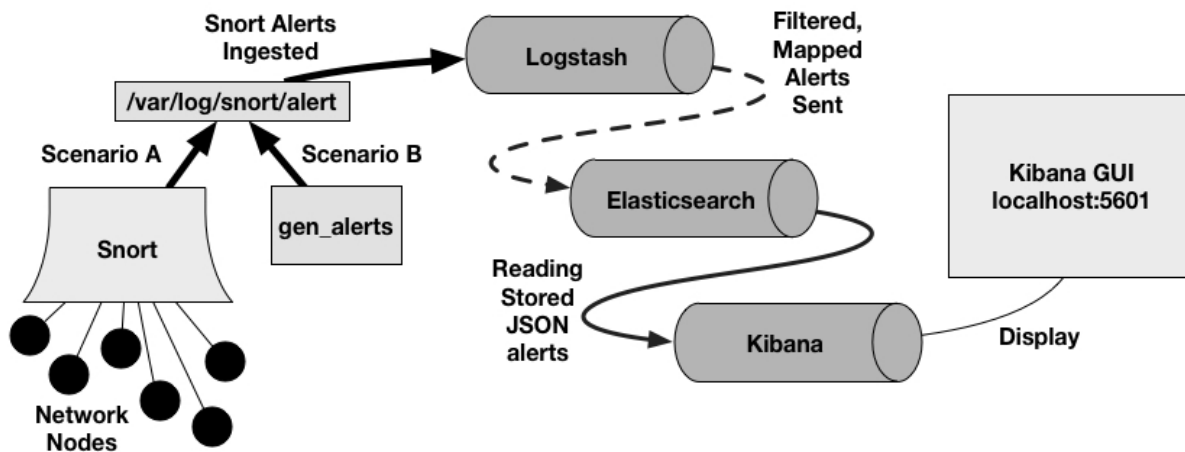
Snort Alerts Ingested

/var/log/snort/alert

Logstash

Filtered, Mapped Alerts Sent

Scenario A

Scenario B

Snort

gen_alerts

Elasticsearch

Kibana GUI localhost:5601

Reading Stored JSON alerts

Kibana

Display

Network Nodes